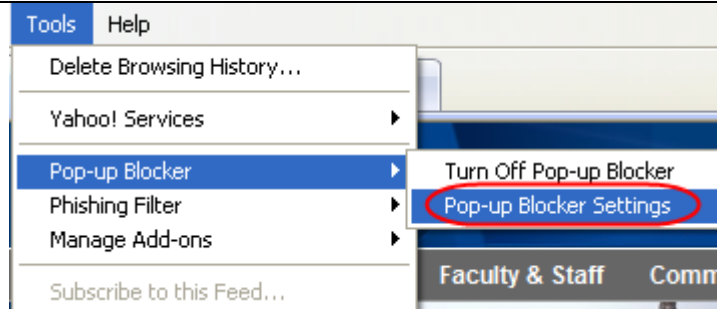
Tools Help

Delete Browsing History...

Yahoo! Services

Pop-up Blocker

Phishing Filter

Manage Add-ons

Subscribe to this Feed...

Turn Off Pop-up Blocker

Pop-up Blocker Settings

Faculty & Staff Comm